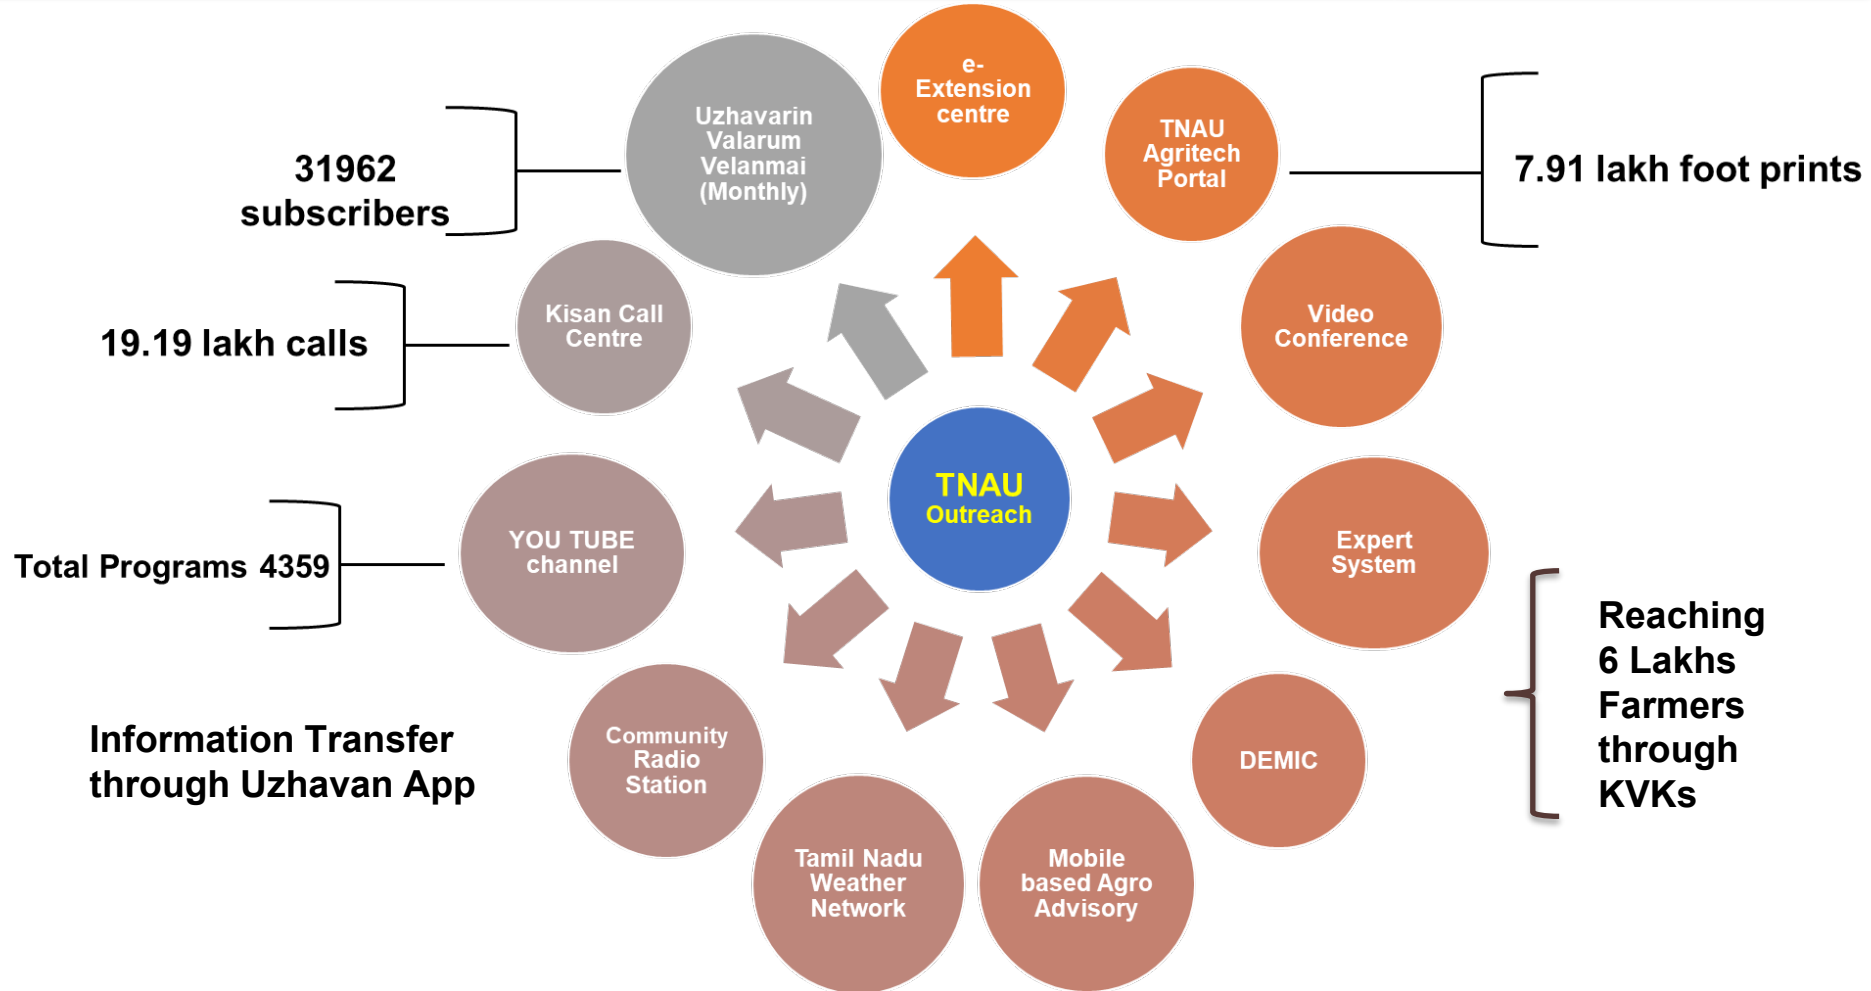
31962 subscribers

Uzhavarin Valarum Velanmai (Monthly)

e-Extension centre

TNAU Agritech Portal

7.91 lakh foot prints

19.19 lakh calls

Kisan Call Centre

Video Conference

TNAU Outreach

Total Programs 4359

YOU TUBE channel

Expert System

Reaching 6 Lakhs Farmers through KVKs

Information Transfer through Uzhavan App

Community Radio Station

DEMIC

Tamil Nadu Weather Network

Mobile based Agro Advisory